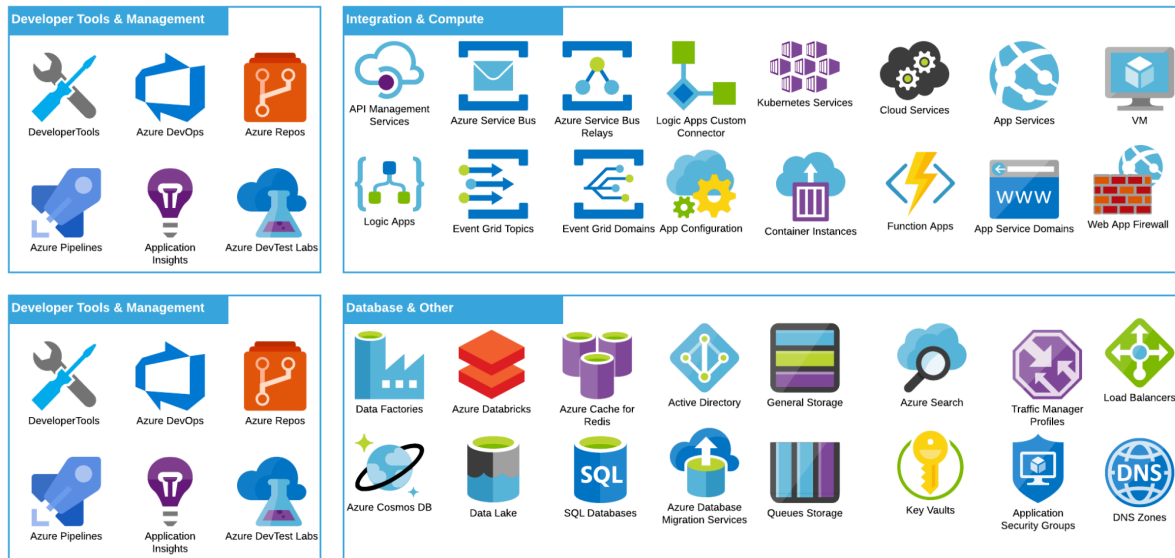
Developer Tools & Management

DeveloperTools
Azure DevOps
Azure Repos
Azure Pipelines
Application Insights
Azure DevTest Labs

Integration & Compute

API Management Services
Azure Service Bus
Azure Service Bus Relays
Logic Apps Custom Connector
Kubernetes Services
Cloud Services
App Services
VM
Logic Apps
Event Grid Topics
Event Grid Domains
App Configuration
Container Instances
Function Apps
WWW
App Service Domains
Web App Firewall

Developer Tools & Management

DeveloperTools
Azure DevOps
Azure Repos
Azure Pipelines
Application Insights
Azure DevTest Labs

Database & Other

Data Factories
Azure Databricks
Azure Cache for Redis
Active Directory
General Storage
Azure Search
Traffic Manager Profiles
Load Balancers
Azure Cosmos DB
Data Lake
SQL
SQL Databases
Azure Database Migration Services
Queues Storage
Key Vaults
Application Security Groups
DNS
DNS Zones